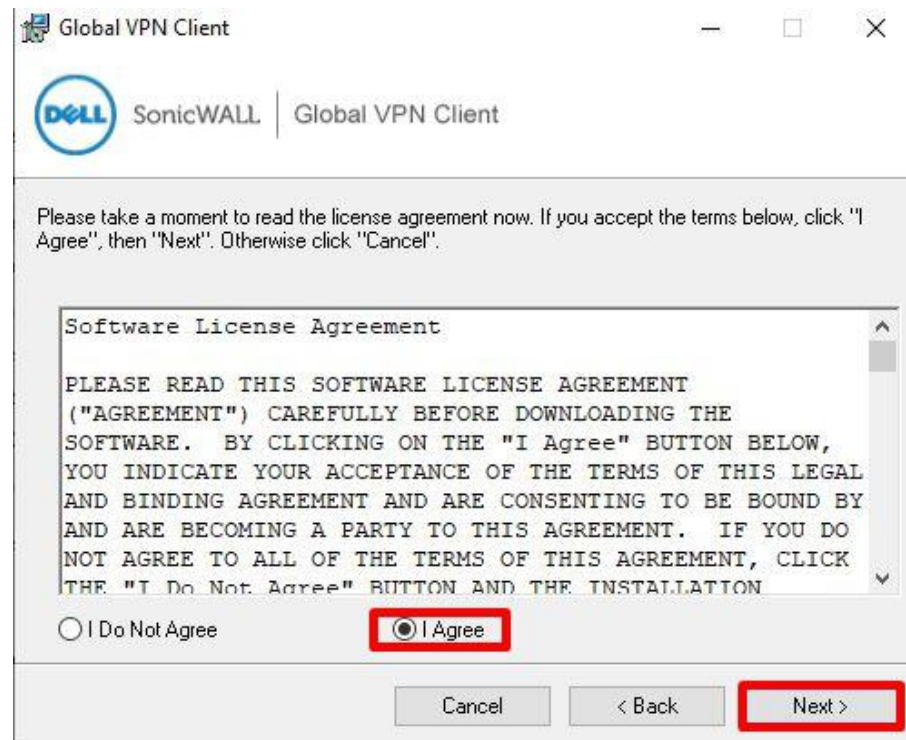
Global VPN Client

DELL SonicWALL | Global VPN Client

Please take a moment to read the license agreement now. If you accept the terms below, click "I Agree", then "Next". Otherwise click "Cancel".

Software License Agreement

PLEASE READ THIS SOFTWARE LICENSE AGREEMENT ("AGREEMENT") CAREFULLY BEFORE DOWNLOADING THE SOFTWARE. BY CLICKING ON THE "I Agree" BUTTON BELOW, YOU INDICATE YOUR ACCEPTANCE OF THE TERMS OF THIS LEGAL AND BINDING AGREEMENT AND ARE CONSENTING TO BE BOUND BY AND ARE BECOMING A PARTY TO THIS AGREEMENT. IF YOU DO NOT AGREE TO ALL OF THE TERMS OF THIS AGREEMENT, CLICK THE "I Do Not Agree" BUTTON AND THE INSTALLATION

I Do Not Agree

I Agree

Cancel

< Back

Next >